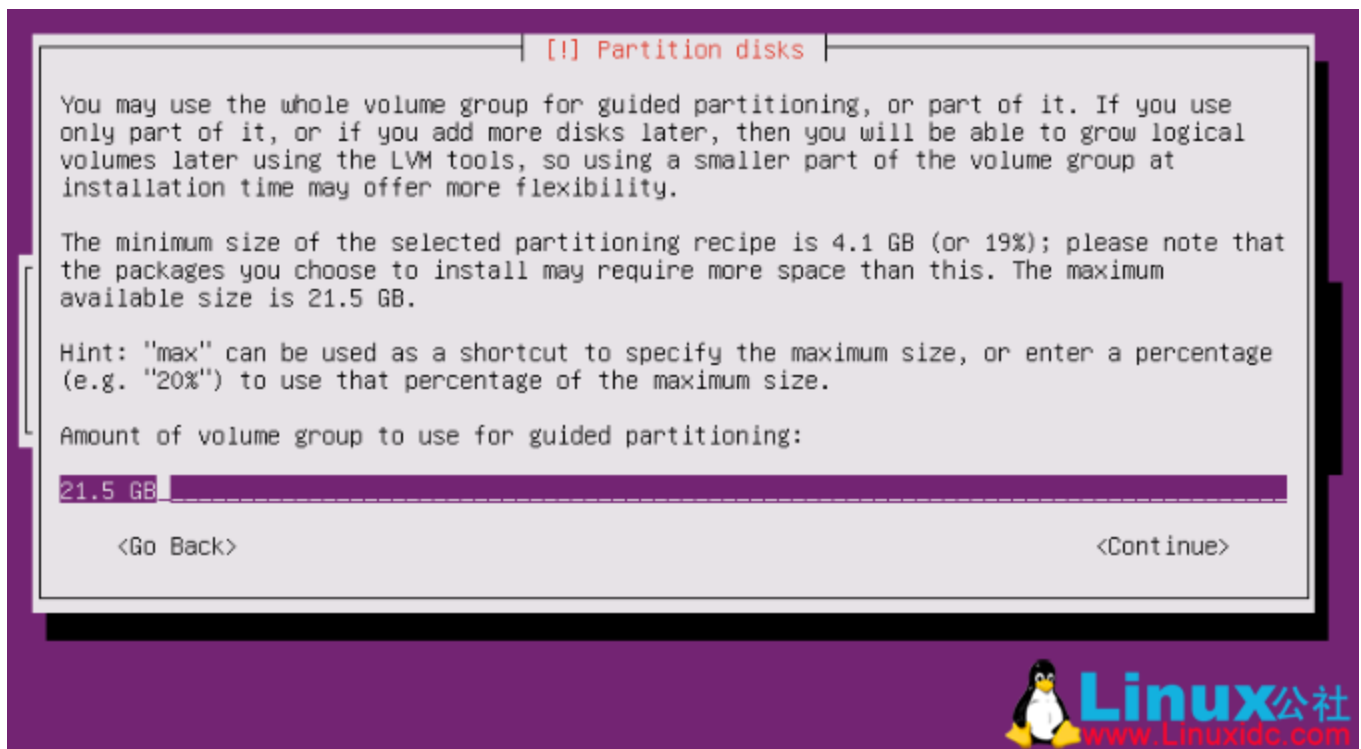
[!] Partition disks

You may use the whole volume group for guided partitioning, or part of it. If you use only part of it, or if you add more disks later, then you will be able to grow logical volumes later using the LVM tools, so using a smaller part of the volume group at installation time may offer more flexibility.

The minimum size of the selected partitioning recipe is 4.1 GB (or 19%); please note that the packages you choose to install may require more space than this. The maximum available size is 21.5 GB.

Hint: "max" can be used as a shortcut to specify the maximum size, or enter a percentage (e.g. "20%") to use that percentage of the maximum size.

Amount of volume group to use for guided partitioning:

21.5 GB

<Go Back>

<Continue>

Linux公社
www.Linuxidc.com